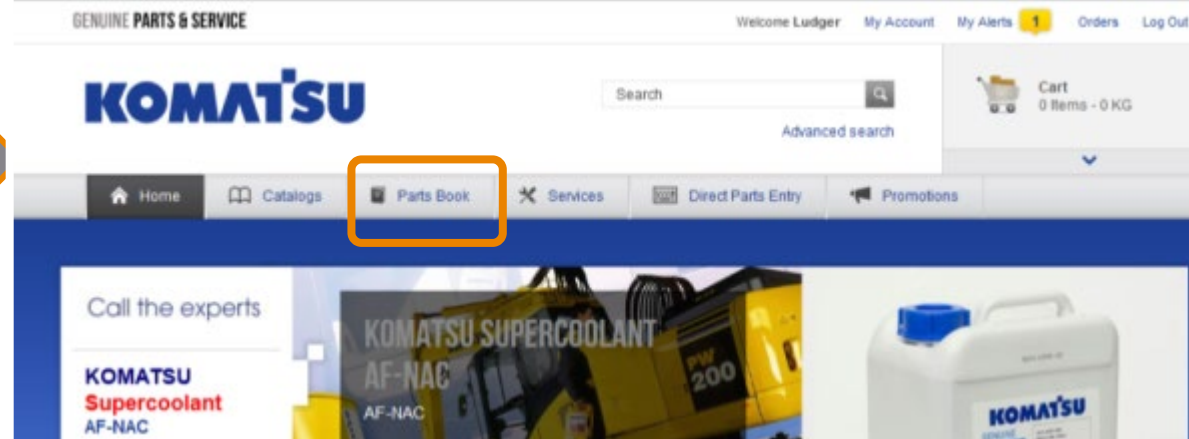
GENUINE PARTS & SERVICE

Welcome Ludger My Account My Alerts 1 Orders Log Out

KOMATSU

Search

Advanced search

Cart
0 Items - 0 KG

Home Catalogs Parts Book Services Direct Parts Entry Promotions

Call the experts

KOMATSU
Supercoolant
AF-NAC

KOMATSU SUPERCOOLANT AF-NAC

AF-NAC

PW 200

KOMATSU